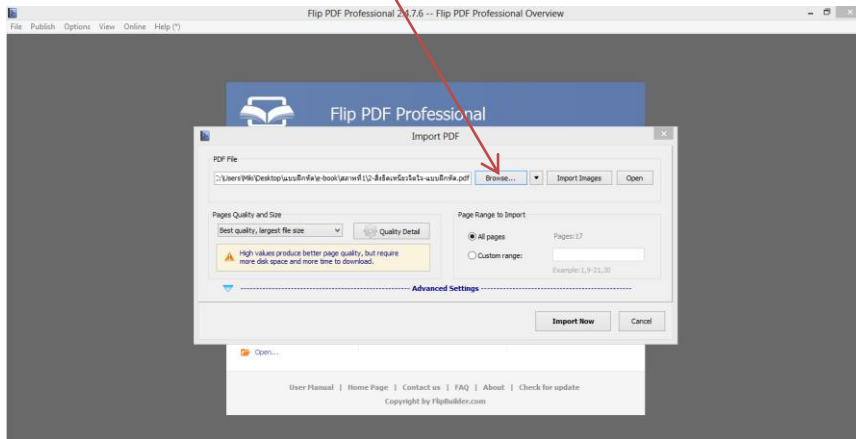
Flip PDF Professional 2.4.7.6 -- Flip PDF Professional Overview

File Publish Options View Online Help (*)

Flip PDF Professional

Import PDF

PDF File

:\Users\Miki\Desktop\แบบฝึกหัด\e-book\สถาพที่1\2-สิ่งติดเหนือเจียรัง-แบบฝึกหัด.pdf

Browse...

Import Images

Open

Pages Quality and Size

Best quality, largest file size

Quality Detail

High values produce better page quality, but require more disk space and more time to download.

Page Range to Import

All pages

Pages:17

Custom range:

Example: 1,9-21,30

Advanced Settings

Import Now

Cancel

Open...

User Manual | Home Page | Contact us | FAQ | About | Check for update

Copyright by FlipBuilder.com